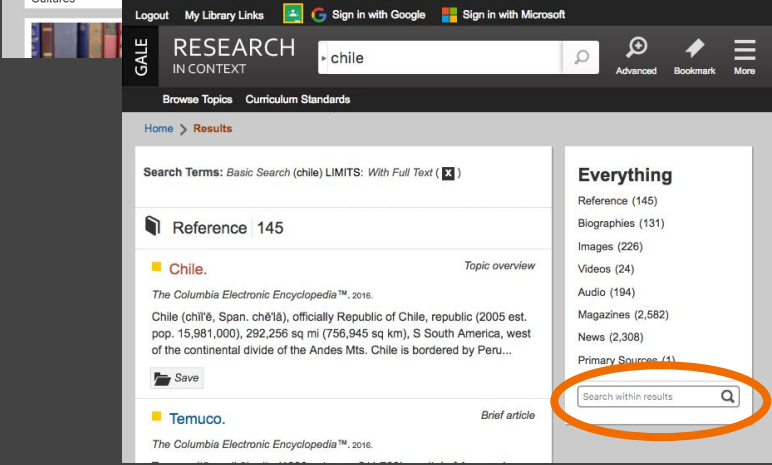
Cultures

Logout My Library Links Sign in with Google Sign in with Microsoft

GALE RESEARCH IN CONTEXT

chile

Advanced Bookmark More

Browse Topics Curriculum Standards

Home > Results

Search Terms: Basic Search (chile) LIMITS: With Full Text ( X )

Reference 145

Chile.

Topic overview

The Columbia Electronic Encyclopedia™. 2016.

Chile (chĭl'ē, Span. chē'lā), officially Republic of Chile, republic (2005 est. pop. 15,981,000), 292,256 sq mi (756,945 sq km), S South America, west of the continental divide of the Andes Mts. Chile is bordered by Peru...

Save

Temuco.

Brief article

The Columbia Electronic Encyclopedia™. 2016.

Everything

Reference (145)

Biographies (131)

Images (226)

Videos (24)

Audio (194)

Magazines (2,582)

News (2,308)

Primary Sources (1)

Search within results